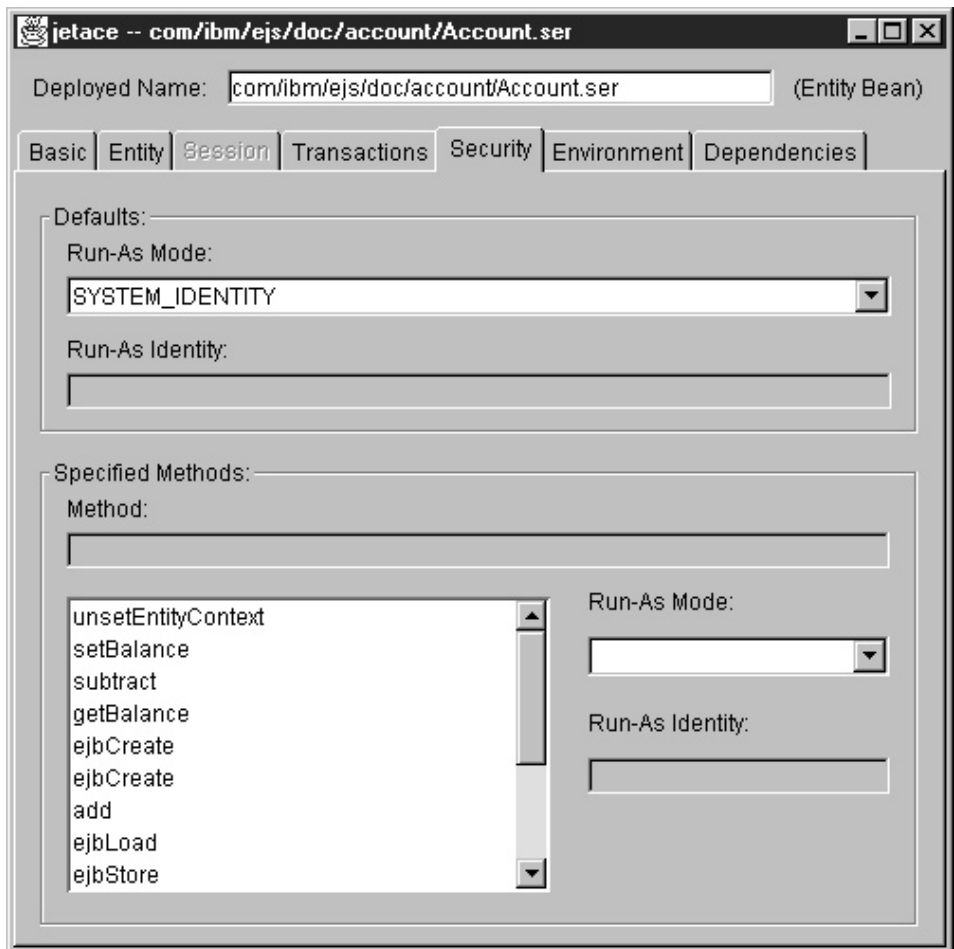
jetace -- com/ibm/ejs/doc/account/Account.ser

Deployed Name: com/ibm/ejs/doc/account/Account.ser (Entity Bean)

Basic | Entity | Session | Transactions | Security | Environment | Dependencies

Defaults:

Run-As Mode:

SYSTEM_IDENTITY

Run-As Identity:

Specified Methods:

Method:

unsetEntityContext
setBalance
subtract
getBalance
ejbCreate
ejbCreate
add
ejbLoad
ejbStore

Run-As Mode:

Run-As Identity: